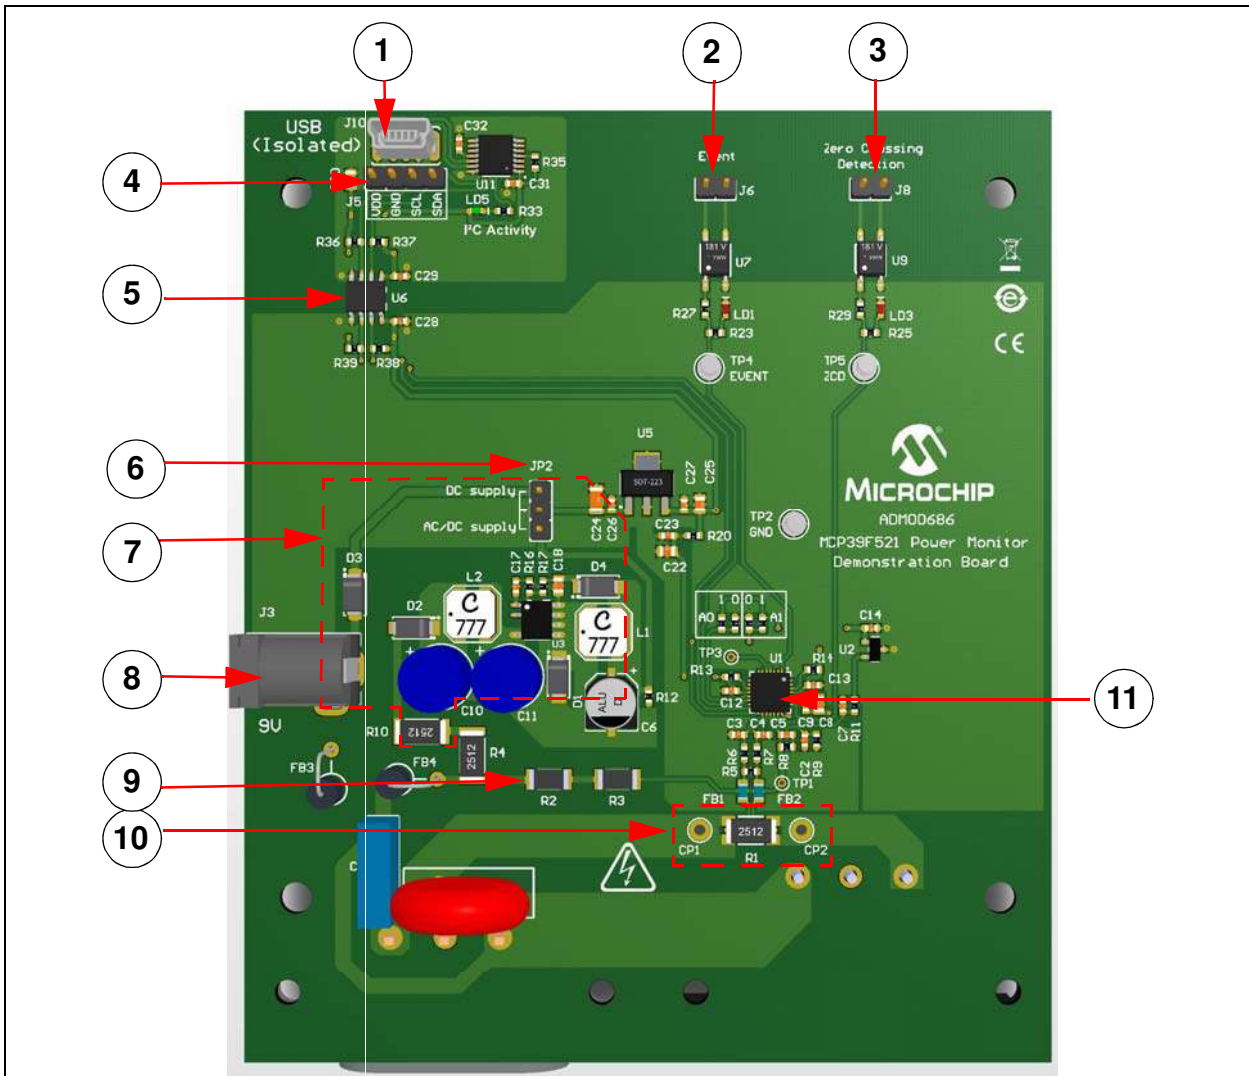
1
2
3
USB (Isolated)
J10
C32
R35
4
J5
VDD GND SCL SDA
U11
C31
LD5
R33
I²C Activity
Event
J6
Zero Crossing Detection
J8
R36
R37
C29
U7
U9
5
U6
C28
R27
LD1
R23
R29
LD3
R25
CE
R39
R38
TP4 EVENT
TP5 ZCD
U5
6
JP2
DC supply
AC/DC supply
SOT-223
C27
C25
C24
C26
C23
R20
C22
TP2 GND
MICROCHIP
ADM00686
MCP39F521 Power Monitor Demonstration Board
7
D3
C17
R16
R17
C18
D4
L2
777
777
L1
D2
A0
A1
TP3
R13
U1
R14
C14
U2
C13
J3
8
U3
D1
R12
C12
11
C10
C11
C6
9V
R10
2512
R4
2512
C3 C4 C5 C9 C8
C7
R11
R6
R5
R7
R8
C2
R9
TP1
FB3
FB4
9
R2
R3
FB1
FB2
10
CP1
2512
R1
CP2
C